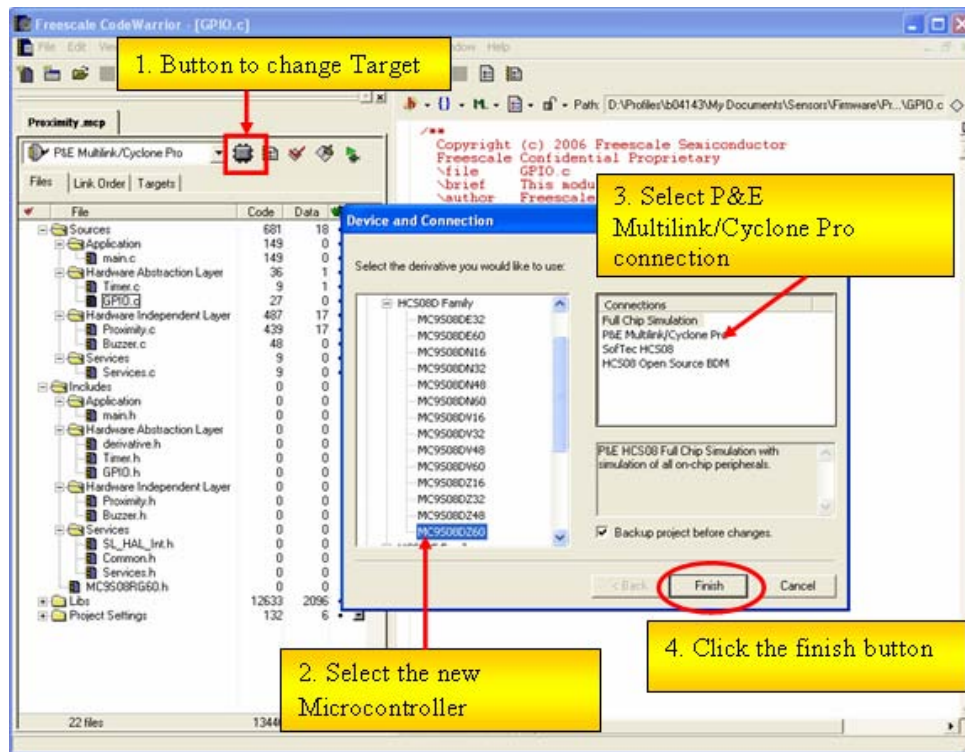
Freescale CodeWarrior - [GPIO.c]

File Edit View ... Window Help

1. Button to change Target

Path: D:\Profiles\b04143\My Documents\Sensors\Firmware\Pr...\GPIO.c

Proximity.mcp

P&E Multilink/Cyclone Pro

Files | Link Order | Targets

| File | Code | Data |
|---|---|---|
| Sources | 681 | 18 |
| Application | 149 | 0 |
| main.c | 149 | 0 |
| Hardware Abstraction Layer | 36 | 1 |
| Timer.c | 9 | 1 |
| GPIO.c | 27 | 0 |
| Hardware Independent Layer | 487 | 17 |
| Proximity.c | 439 | 17 |
| Buzzer.c | 48 | 0 |
| Services | 9 | 0 |
| Services.c | 9 | 0 |
| Includes | 0 | 0 |
| Application | 0 | 0 |
| main.h | 0 | 0 |
| Hardware Abstraction Layer | 0 | 0 |
| derivative.h | 0 | 0 |
| Timer.h | 0 | 0 |
| GPIO.h | 0 | 0 |
| Hardware Independent Layer | 0 | 0 |
| Proximity.h | 0 | 0 |
| Buzzer.h | 0 | 0 |
| Services | 0 | 0 |
| SL_HAL_Int.h | 0 | 0 |
| Common.h | 0 | 0 |
| Services.h | 0 | 0 |
| MC9S08RG60.h | 0 | 0 |
| Libs | 12633 | 2096 |
| Project Settings | 132 | 6 |

22 files 1344

/**
Copyright (c) 2006 Freescale Semiconductor
Freescale Confidential Proprietary
\file GPIO.c
\brief This modu
\author Freescale

Device and Connection

Select the derivative you would like to use:

HCS08D Family
MC9S08DE32
MC9S08DE60
MC9S08DN16
MC9S08DN32
MC9S08DN48
MC9S08DN60
MC9S08DV16
MC9S08DV32
MC9S08DV48
MC9S08DV60
MC9S08DZ16
MC9S08DZ32
MC9S08DZ48
MC9S08DZ60

3. Select P&E Multilink/Cyclone Pro connection

Connections
Full Chip Simulation
P&E Multilink/Cyclone Pro
SofTec HCS08
HCS08 Open Source BDM

P&E HCS08 Full Chip Simulation with simulation of all on-chip peripherals.

Backup project before changes.

< Back | Finish | Cancel

4. Click the finish button

2. Select the new Microcontroller